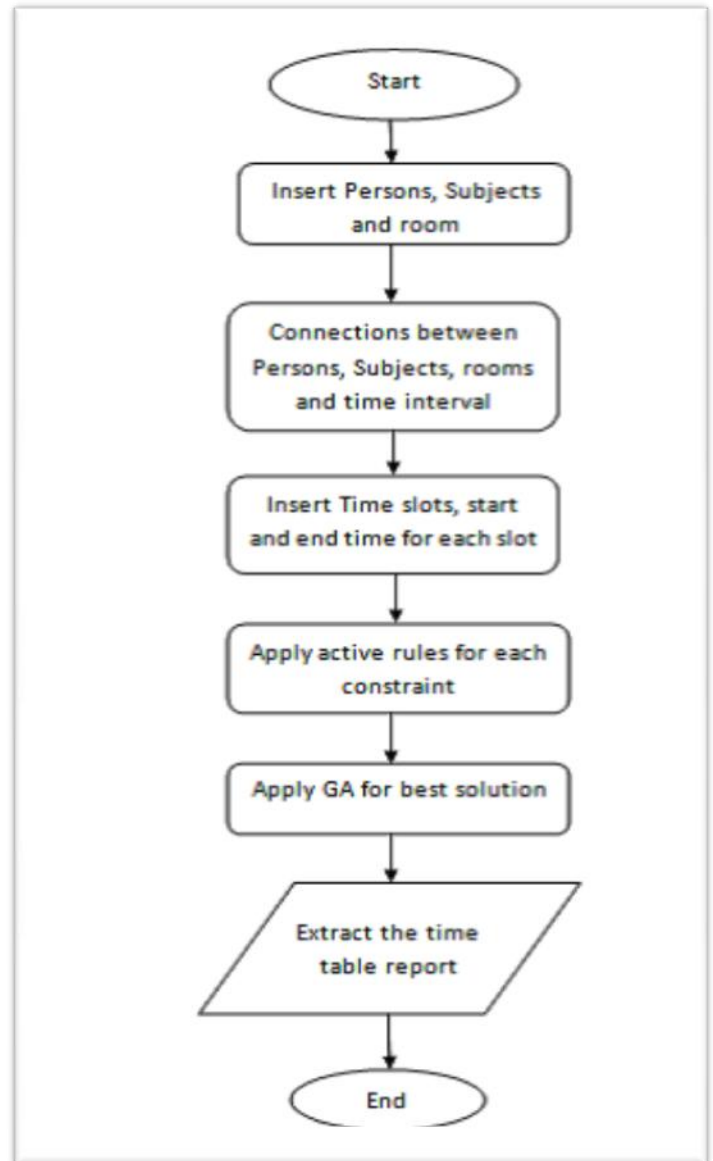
Start

Insert Persons, Subjects and room

Connections between Persons, Subjects, rooms and time interval

Insert Time slots, start and end time for each slot

Apply active rules for each constraint

Apply GA for best solution

Extract the time table report

End